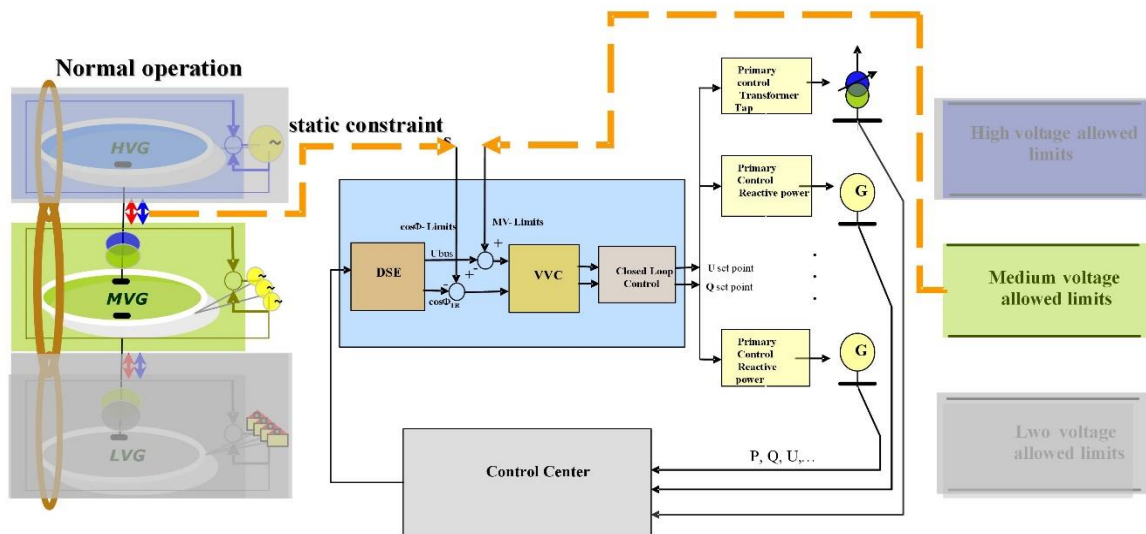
Normal operation

HVG

MVG

LVG

static constraint

S

cos0- Limits

MV- Limits

DSE

Ubus

$\cos\varnothing_{TR}$

+

-

+

VVC

Closed Loop Control

U set point

Q set point

Primary control Transformer Tap

Primary Control Reactive power

G

Primary Control Reactive power

G

Control Center

P, Q, U,…

High voltage allowed limits

Medium voltage allowed limits

Lwo voltage allowed limits